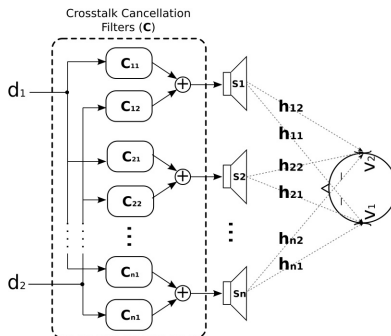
Crosstalk Cancellation Filters (**C**)

$d_1$

$d_2$

$\mathbf{C_{11}}$

$\mathbf{C_{12}}$

$\mathbf{C_{21}}$

$\mathbf{C_{22}}$

$\mathbf{C_{n1}}$

$\mathbf{C_{n1}}$

S1

S2

Sn

$\mathbf{h_{12}}$

$\mathbf{h_{11}}$

$\mathbf{h_{22}}$

$\mathbf{h_{21}}$

$\mathbf{h_{n2}}$

$\mathbf{h_{n1}}$

$V_2$

$V_1$